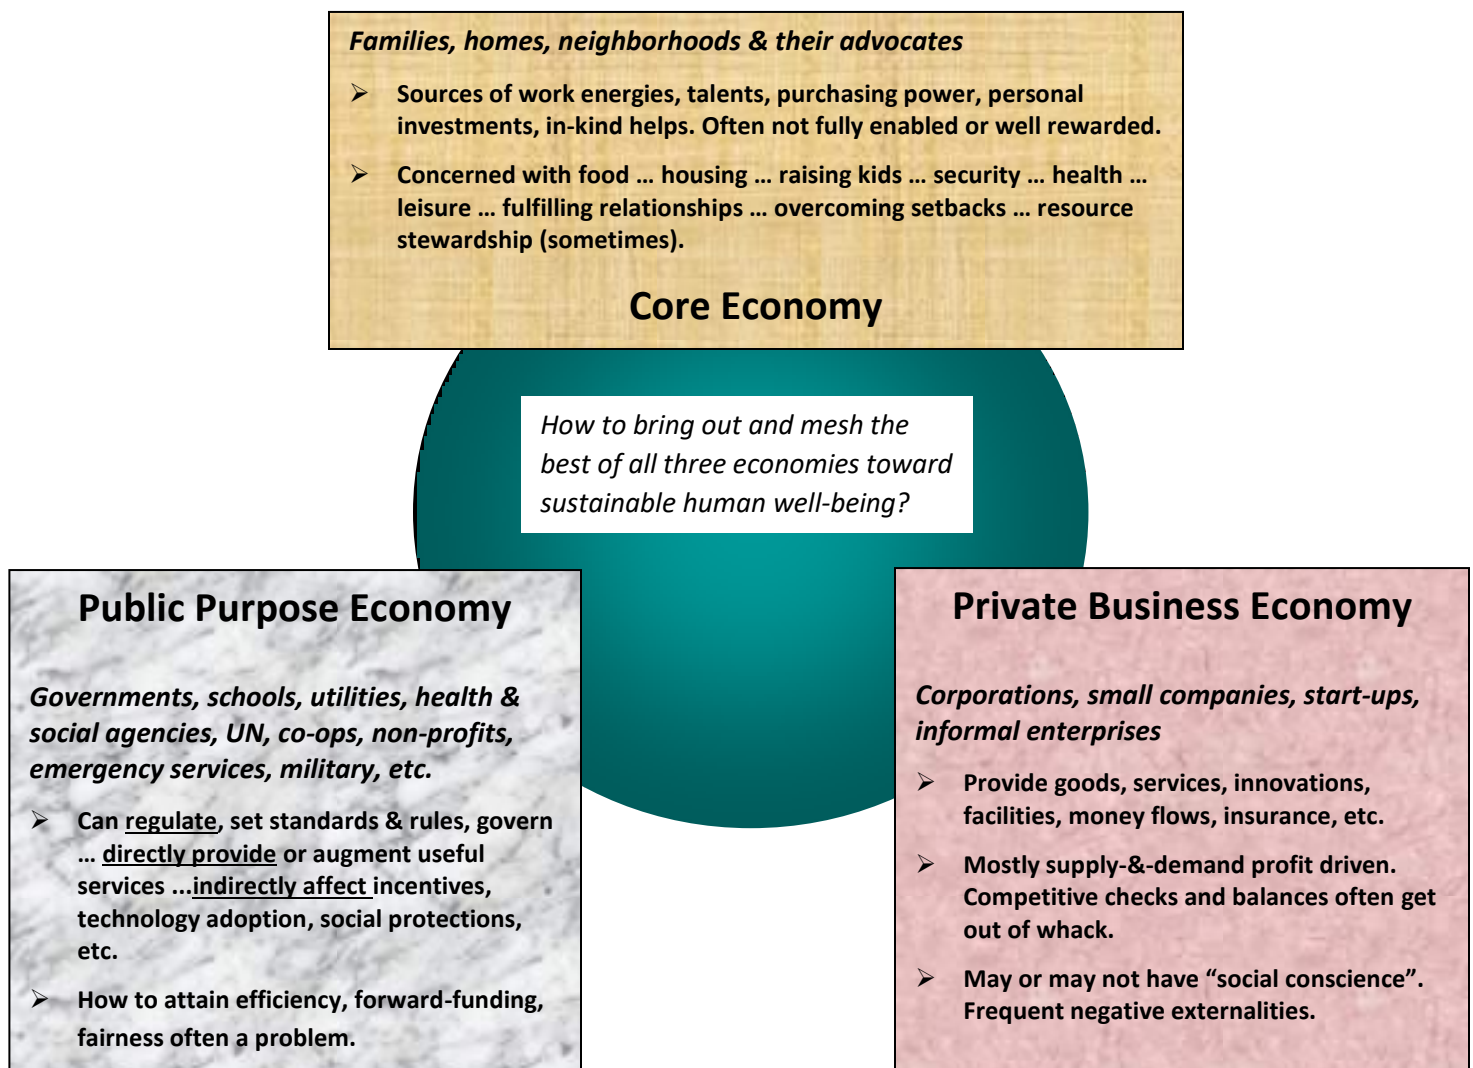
Families, homes, neighborhoods & their advocates

➢ Sources of work energies, talents, purchasing power, personal investments, in-kind helps. Often not fully enabled or well rewarded.

➢ Concerned with food … housing … raising kids … security … health … leisure … fulfilling relationships … overcoming setbacks … resource stewardship (sometimes).

Core Economy

How to bring out and mesh the best of all three economies toward sustainable human well-being?

Public Purpose Economy

Governments, schools, utilities, health & social agencies, UN, co-ops, non-profits, emergency services, military, etc.

➢ Can regulate, set standards & rules, govern … directly provide or augment useful services …indirectly affect incentives, technology adoption, social protections, etc.

➢ How to attain efficiency, forward-funding, fairness often a problem.

Private Business Economy

Corporations, small companies, start-ups, informal enterprises

➢ Provide goods, services, innovations, facilities, money flows, insurance, etc.

➢ Mostly supply-&-demand profit driven. Competitive checks and balances often get out of whack.

➢ May or may not have "social conscience". Frequent negative externalities.